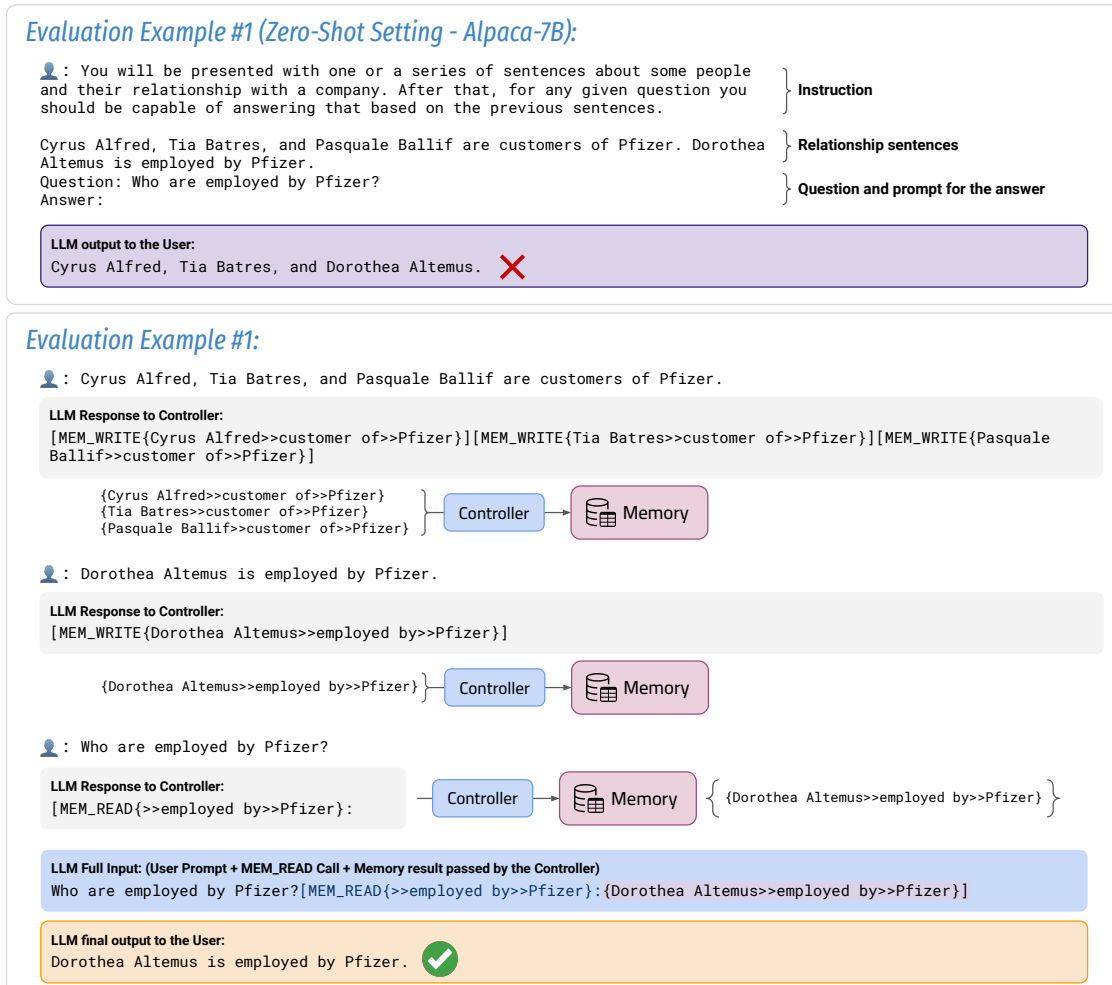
Evaluation Example #1 (Zero-Shot Setting - Alpaca-7B):

: You will be presented with one or a series of sentences about some people and their relationship with a company. After that, for any given question you should be capable of answering that based on the previous sentences.

Instruction

Cyrus Alfred, Tia Batres, and Pasquale Ballif are customers of Pfizer. Dorothea Altemus is employed by Pfizer.

Relationship sentences

Question: Who are employed by Pfizer?
Answer:

Question and prompt for the answer

LLM output to the User:
Cyrus Alfred, Tia Batres, and Dorothea Altemus.

Evaluation Example #1:

: Cyrus Alfred, Tia Batres, and Pasquale Ballif are customers of Pfizer.

LLM Response to Controller:
[MEM_WRITE{Cyrus Alfred>>customer of>>Pfizer}][MEM_WRITE{Tia Batres>>customer of>>Pfizer}][MEM_WRITE{Pasquale Ballif>>customer of>>Pfizer}]

{Cyrus Alfred>>customer of>>Pfizer}
{Tia Batres>>customer of>>Pfizer}
{Pasquale Ballif>>customer of>>Pfizer}

Controller

Memory

: Dorothea Altemus is employed by Pfizer.

LLM Response to Controller:
[MEM_WRITE{Dorothea Altemus>>employed by>>Pfizer}]

{Dorothea Altemus>>employed by>>Pfizer}

Controller

Memory

: Who are employed by Pfizer?

LLM Response to Controller:
[MEM_READ{>>employed by>>Pfizer}:

Controller

Memory

{Dorothea Altemus>>employed by>>Pfizer}

LLM Full Input: (User Prompt + MEM_READ Call + Memory result passed by the Controller)
Who are employed by Pfizer?[MEM_READ{>>employed by>>Pfizer}:{Dorothea Altemus>>employed by>>Pfizer}]

LLM final output to the User:
Dorothea Altemus is employed by Pfizer.